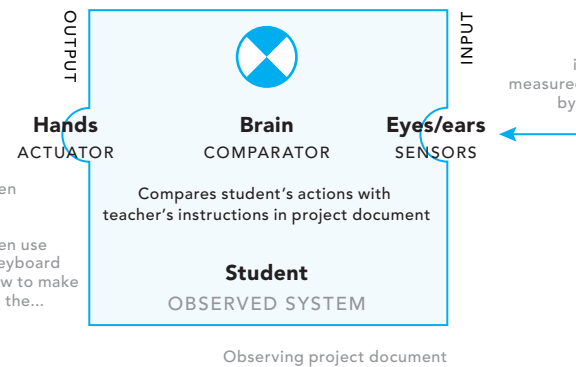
OUTPUT

INPUT

i
measured
by

Hands
ACTUATOR

Brain
COMPARATOR

Eyes/ears
SENSORS

en

en use
eyboard
w to make
the...

Compares student's actions with teacher's instructions in project document

Student
OBSERVED SYSTEM

Observing project document